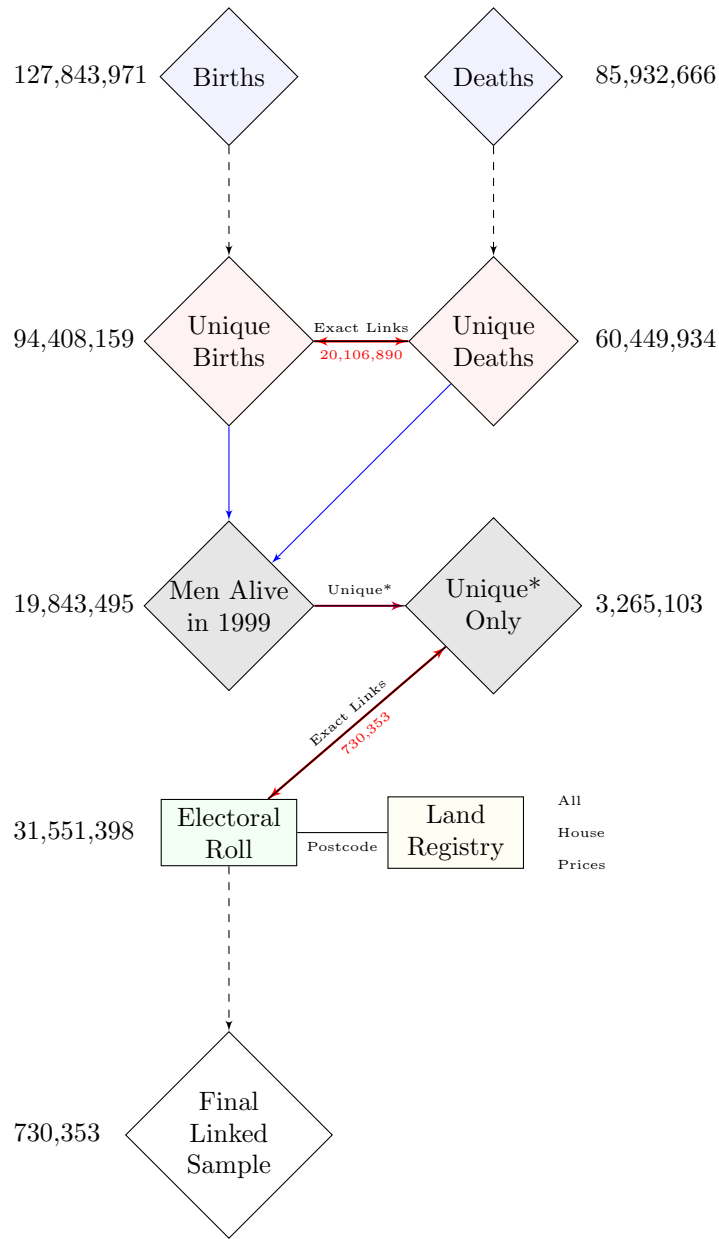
127,843,971 Births

Deaths 85,932,666

94,408,159 Unique Births

Exact Links
20,106,890

Unique Deaths 60,449,934

19,843,495 Men Alive in 1999

Unique*

Unique* Only 3,265,103

Exact Links
730,353

31,551,398 Electoral Roll

Postcode

Land Registry

All House Prices

730,353 Final Linked Sample